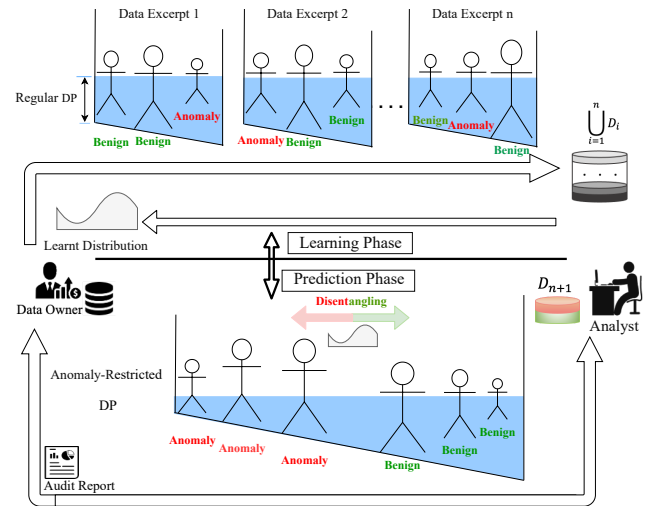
Data Excerpt 1

Data Excerpt 2

Data Excerpt n

Regular DP

Anomaly

Benign

Benign

Anomaly

Benign

. . .

Benign

Anomaly

Benign

$\bigcup_{i=1}^{n} D_i$

Learnt Distribution

Learning Phase

Prediction Phase

Disentangling

Data Owner

$D_{n+1}$

Analyst

Anomaly-Restricted DP

Anomaly

Anomaly

Anomaly

Benign

Benign

Benign

Audit Report